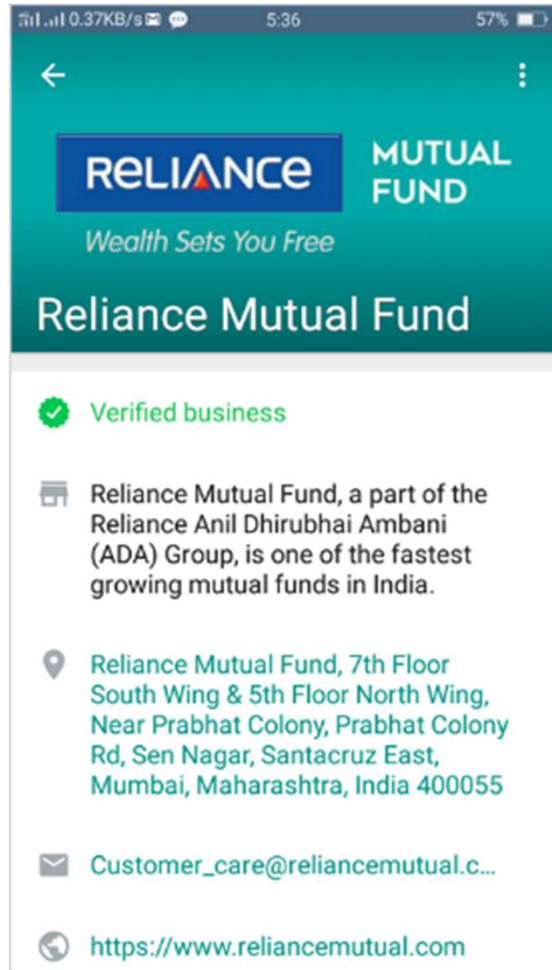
0.37KB/s 5:36 57%

RELIANCE MUTUAL FUND
Wealth Sets You Free

Reliance Mutual Fund

Verified business

Reliance Mutual Fund, a part of the Reliance Anil Dhirubhai Ambani (ADA) Group, is one of the fastest growing mutual funds in India.

Reliance Mutual Fund, 7th Floor South Wing & 5th Floor North Wing, Near Prabhat Colony, Prabhat Colony Rd, Sen Nagar, Santacruz East, Mumbai, Maharashtra, India 400055

Customer_care@reliancemutual.c...

https://www.reliancemutual.com